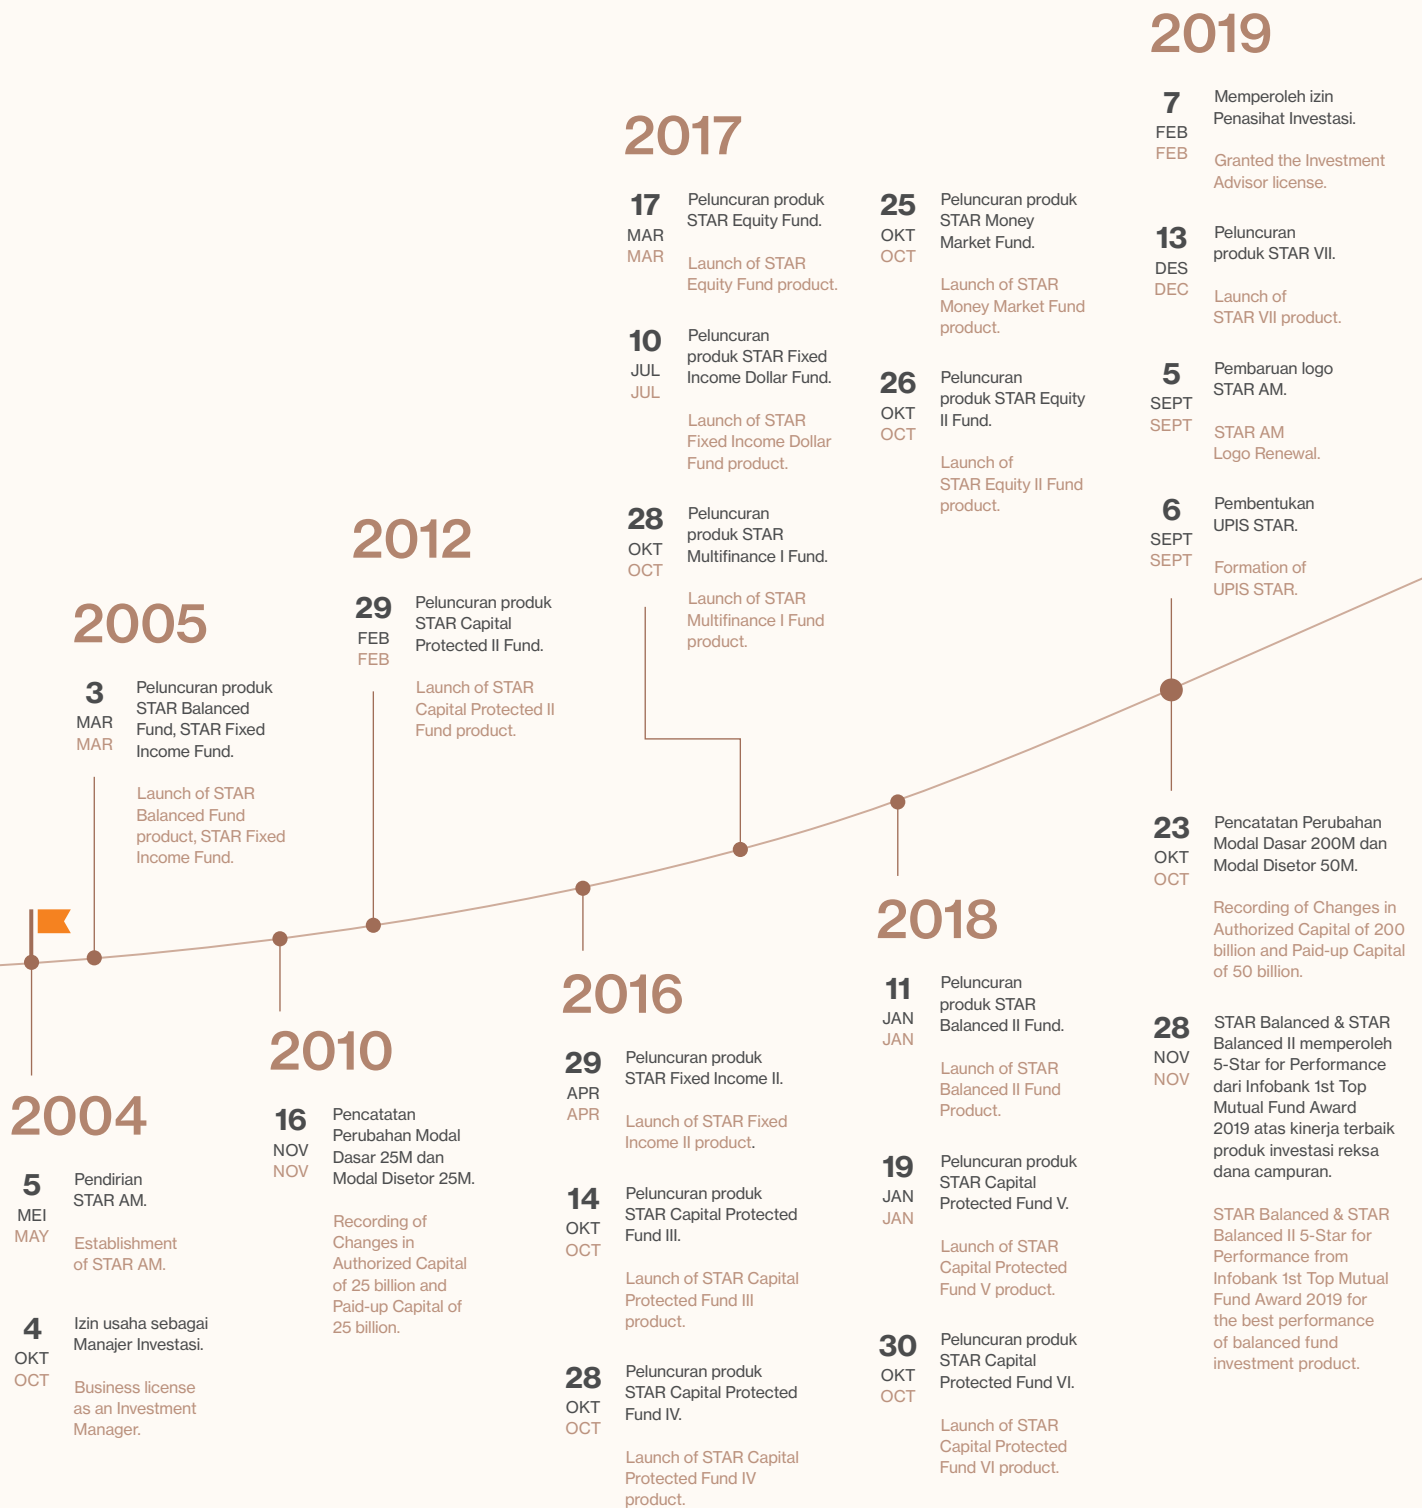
2004

5
MEI
MAY

Pendirian STAR AM.

Establishment of STAR AM.

4
OKT
OCT

Izin usaha sebagai Manajer Investasi.

Business license as an Investment Manager.

2005

3
MAR
MAR

Peluncuran produk STAR Balanced Fund, STAR Fixed Income Fund.

Launch of STAR Balanced Fund product, STAR Fixed Income Fund.

2010

16
NOV
NOV

Pencatatan Perubahan Modal Dasar 25M dan Modal Disetor 25M.

Recording of Changes in Authorized Capital of 25 billion and Paid-up Capital of 25 billion.

2012

29
FEB
FEB

Peluncuran produk STAR Capital Protected II Fund.

Launch of STAR Capital Protected II Fund product.

2016

29
APR
APR

Peluncuran produk STAR Fixed Income II.

Launch of STAR Fixed Income II product.

14
OKT
OCT

Peluncuran produk STAR Capital Protected Fund III.

Launch of STAR Capital Protected Fund III product.

28
OKT
OCT

Peluncuran produk STAR Capital Protected Fund IV.

Launch of STAR Capital Protected Fund IV product.

2017

17
MAR
MAR

Peluncuran produk STAR Equity Fund.

Launch of STAR Equity Fund product.

10
JUL
JUL

Peluncuran produk STAR Fixed Income Dollar Fund.

Launch of STAR Fixed Income Dollar Fund product.

28
OKT
OCT

Peluncuran produk STAR Multifinance I Fund.

Launch of STAR Multifinance I Fund product.

25
OKT
OCT

Peluncuran produk STAR Money Market Fund.

Launch of STAR Money Market Fund product.

26
OKT
OCT

Peluncuran produk STAR Equity II Fund.

Launch of STAR Equity II Fund product.

2018

11
JAN
JAN

Peluncuran produk STAR Balanced II Fund.

Launch of STAR Balanced II Fund Product.

19
JAN
JAN

Peluncuran produk STAR Capital Protected Fund V.

Launch of STAR Capital Protected Fund V product.

30
OKT
OCT

Peluncuran produk STAR Capital Protected Fund VI.

Launch of STAR Capital Protected Fund VI product.

2019

7
FEB
FEB

Memperoleh izin Penasihat Investasi.

Granted the Investment Advisor license.

13
DES
DEC

Peluncuran produk STAR VII.

Launch of STAR VII product.

5
SEPT
SEPT

Pembaruan logo STAR AM.

STAR AM Logo Renewal.

6
SEPT
SEPT

Pembentukan UPIS STAR.

Formation of UPIS STAR.

23
OKT
OCT

Pencatatan Perubahan Modal Dasar 200M dan Modal Disetor 50M.

Recording of Changes in Authorized Capital of 200 billion and Paid-up Capital of 50 billion.

28
NOV
NOV

STAR Balanced & STAR Balanced II memperoleh 5-Star for Performance dari Infobank 1st Top Mutual Fund Award 2019 atas kinerja terbaik produk investasi reksa dana campuran.

STAR Balanced & STAR Balanced II 5-Star for Performance from Infobank 1st Top Mutual Fund Award 2019 for the best performance of balanced fund investment product.